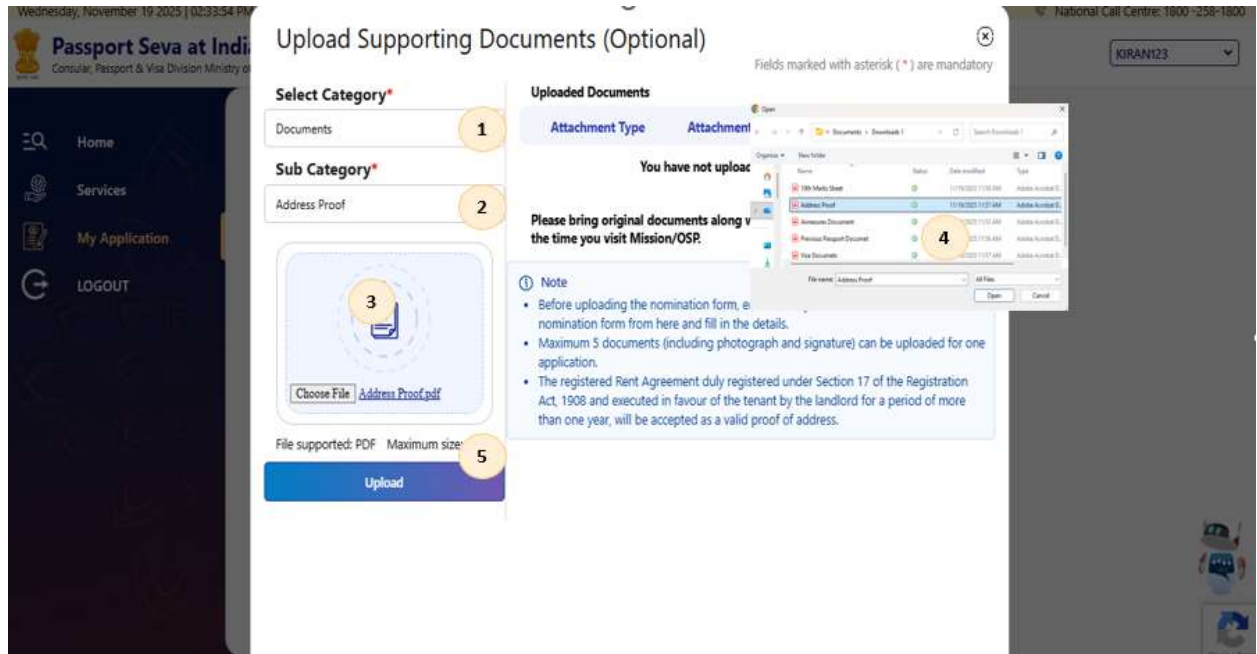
Wednesday, November 19 2025 | 02:33:54 PM

National Call Centre: 1800 -258-1800

Passport Seva at India

Consular, Passport & Visa Division Ministry of

KIRAN123

Home

Services

My Application

LOGOUT

Upload Supporting Documents (Optional)

Fields marked with asterisk ( * ) are mandatory

Select Category*

Documents

1

Sub Category*

Address Proof

2

3

Choose File Address Proof.pdf

File supported: PDF Maximum size

5

Upload

Uploaded Documents

Attachment Type

Attachment

You have not upload

Please bring original documents along w the time you visit Mission/OSP.

Note

- Before uploading the nomination form, e nomination form from here and fill in the details.
- Maximum 5 documents (including photograph and signature) can be uploaded for one application.
- The registered Rent Agreement duly registered under Section 17 of the Registration Act, 1908 and executed in favour of the tenant by the landlord for a period of more than one year, will be accepted as a valid proof of address.

Open

Documents > Downloads

Organize New folder

Name

Status

Date modified

Type

10th Marks Sheet

Address Proof

Annexures Document

Previous Passport Document

Visa Documents

4

File name: Address Proof

All Files

Open

Cancel